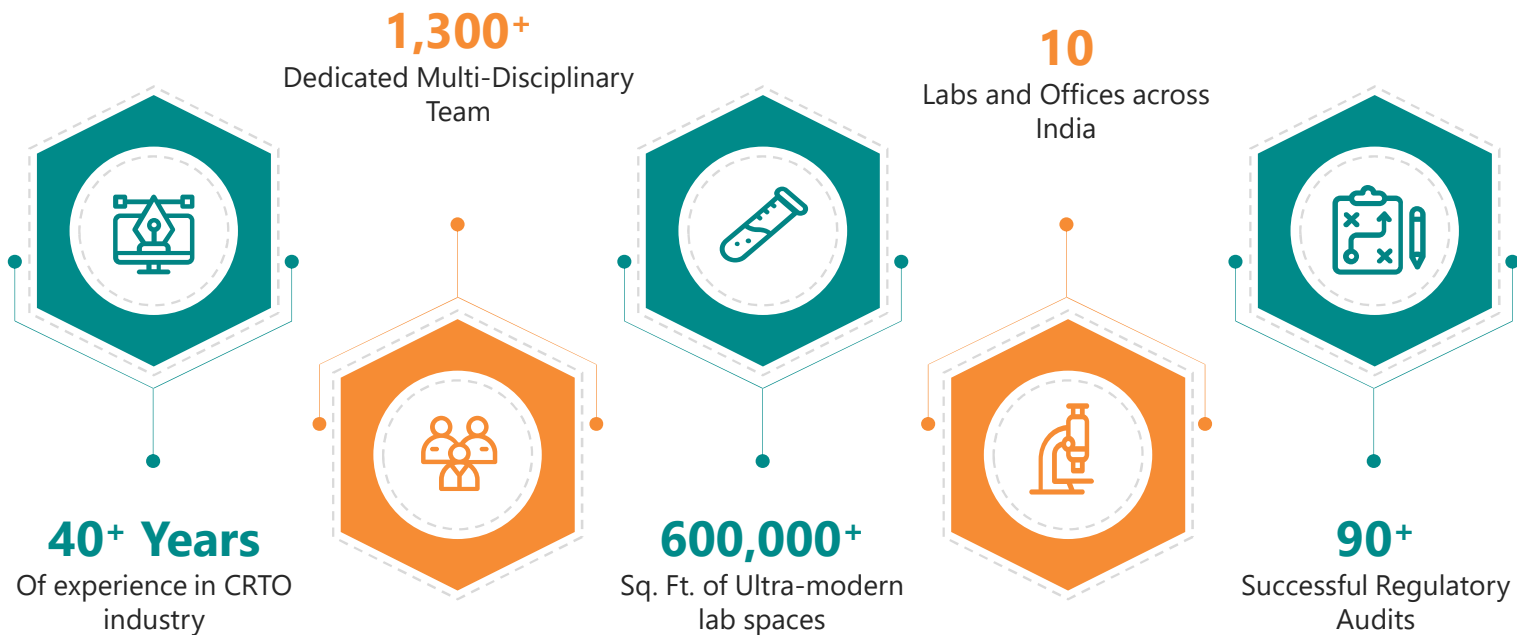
$1,300^+$
Dedicated Multi-Disciplinary Team

10
Labs and Offices across India

$40^+$ Years
Of experience in CRTO industry

$600,000^+$
Sq. Ft. of Ultra-modern lab spaces

$90^+$
Successful Regulatory Audits